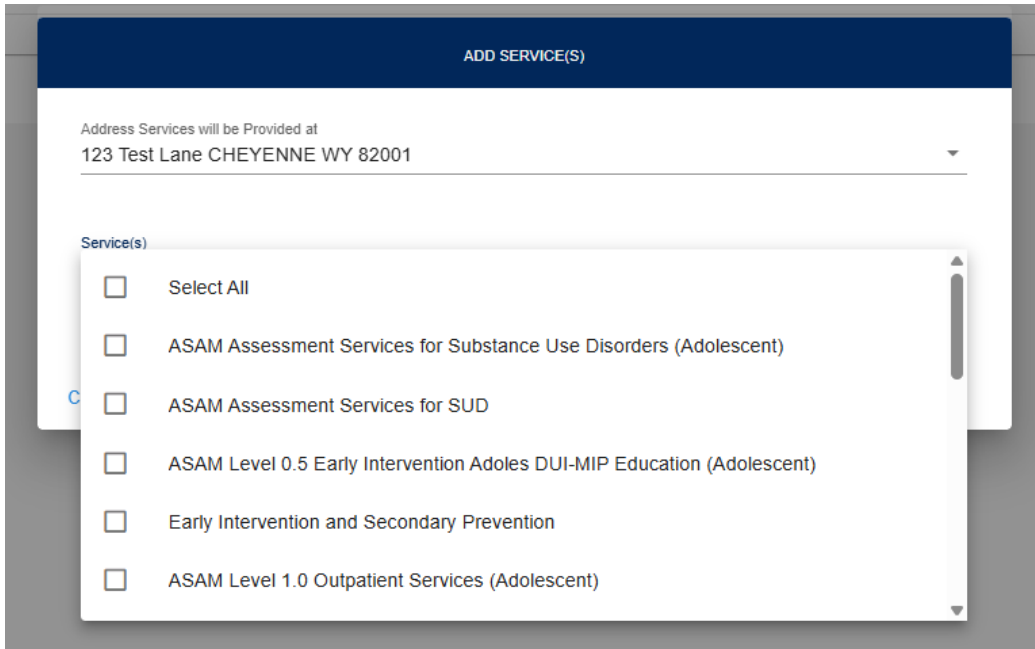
ADD SERVICE(S)

Address Services will be Provided at
123 Test Lane CHEYENNE WY 82001

Service(s)

Select All

ASAM Assessment Services for Substance Use Disorders (Adolescent)

C

ASAM Assessment Services for SUD

ASAM Level 0.5 Early Intervention Adoles DUI-MIP Education (Adolescent)

Early Intervention and Secondary Prevention

ASAM Level 1.0 Outpatient Services (Adolescent)